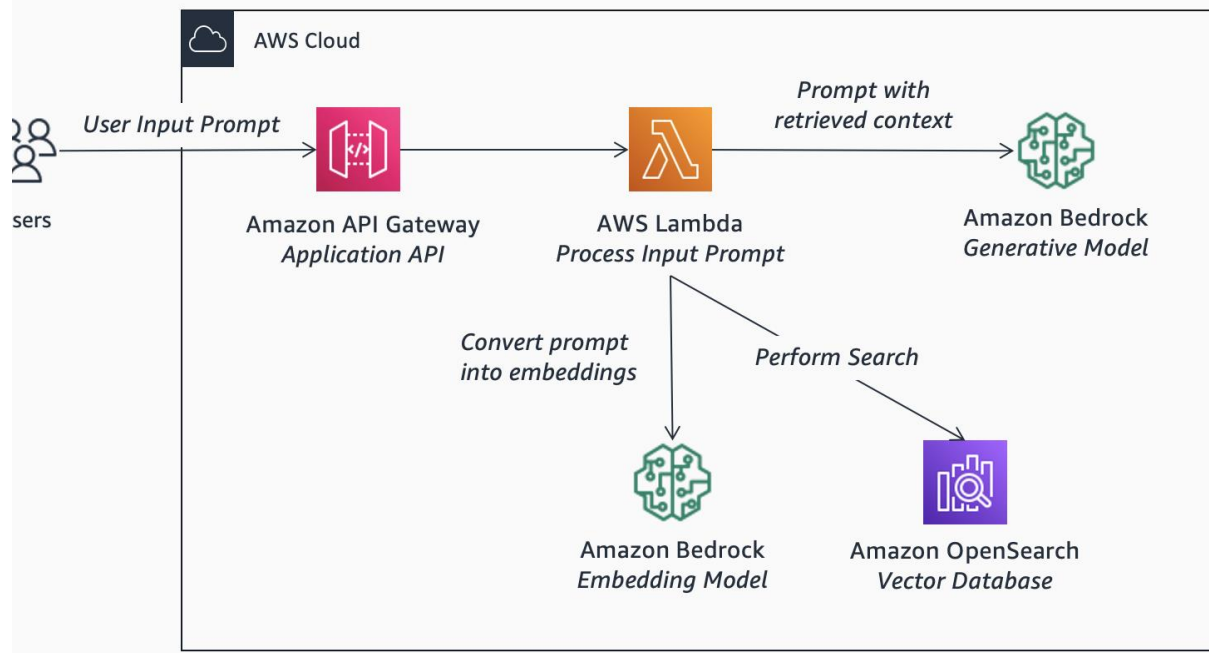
AWS Cloud

User Input Prompt

sers

Amazon API Gateway
Application API

AWS Lambda
Process Input Prompt

Prompt with retrieved context

Amazon Bedrock
Generative Model

Convert prompt into embeddings

Perform Search

Amazon Bedrock
Embedding Model

Amazon OpenSearch
Vector Database